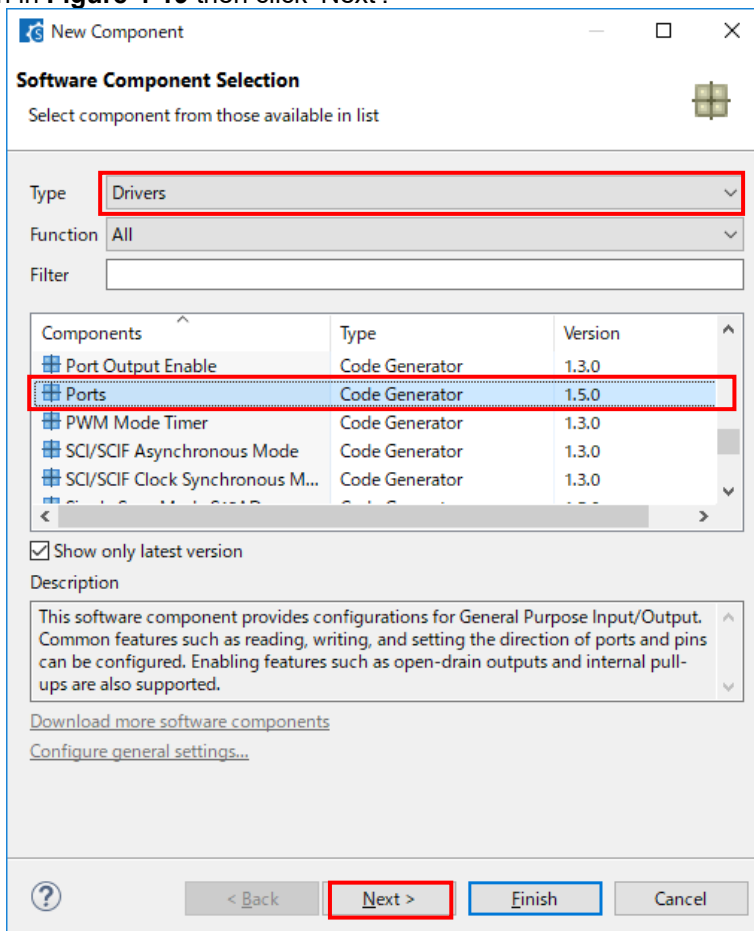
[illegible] in Figure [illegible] then click "Next".

New Component

Software Component Selection

Select component from those available in list

Type Drivers

Function All

Filter

| Components | Type | Version |
|---|---|---|
| Port Output Enable | Code Generator | 1.3.0 |
| Ports | Code Generator | 1.5.0 |
| PWM Mode Timer | Code Generator | 1.3.0 |
| SCI/SCIF Asynchronous Mode | Code Generator | 1.3.0 |
| SCI/SCIF Clock Synchronous M... | Code Generator | 1.3.0 |
| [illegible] | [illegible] | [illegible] |

Show only latest version

Description

This software component provides configurations for General Purpose Input/Output. Common features such as reading, writing, and setting the direction of ports and pins can be configured. Enabling features such as open-drain outputs and internal pull-ups are also supported.

Download more software components

Configure general settings...

?

< Back

Next >

Finish

Cancel